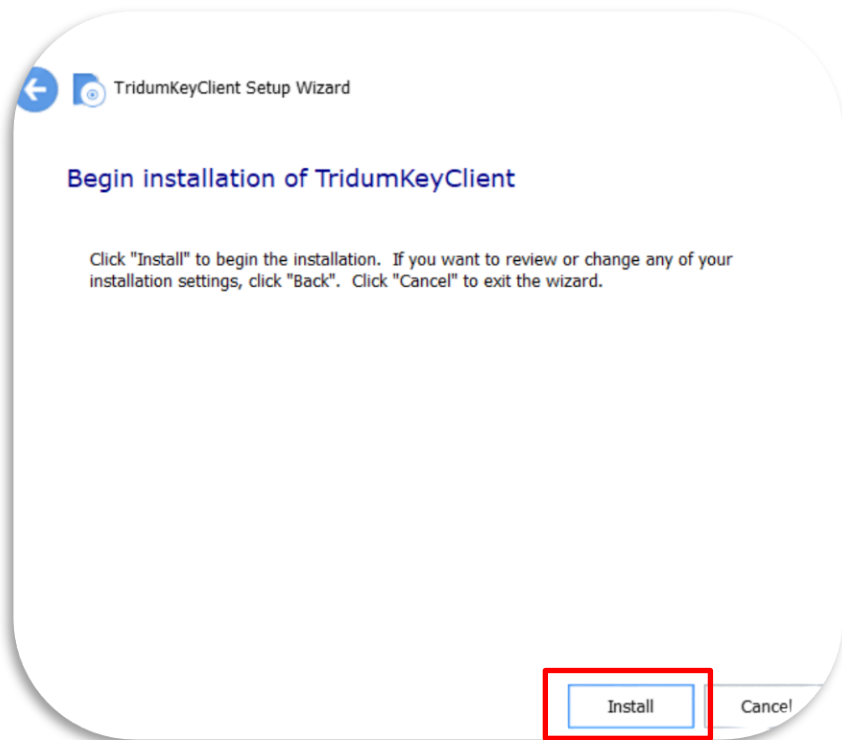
TridumKeyClient Setup Wizard

Begin installation of TridumKeyClient

Click "Install" to begin the installation. If you want to review or change any of your installation settings, click "Back". Click "Cancel" to exit the wizard.

Install

Cancel